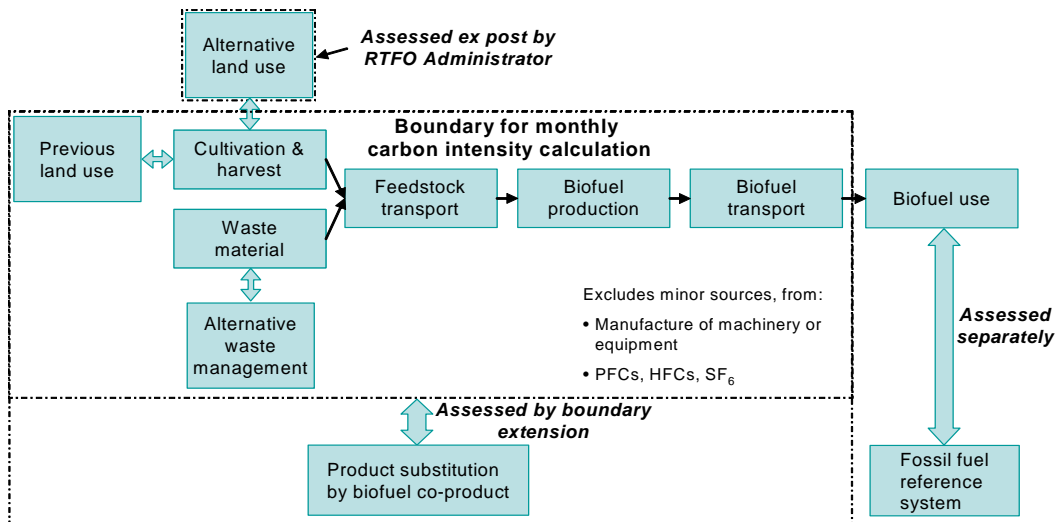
Alternative land use

Assessed ex post by RTFO Administrator

Boundary for monthly carbon intensity calculation

Previous land use

Cultivation & harvest

Waste material

Alternative waste management

Feedstock transport

Biofuel production

Biofuel transport

Biofuel use

Excludes minor sources, from:

• Manufacture of machinery or equipment

• PFCs, HFCs, $SF_6$

Assessed separately

Assessed by boundary extension

Product substitution by biofuel co-product

Fossil fuel reference system